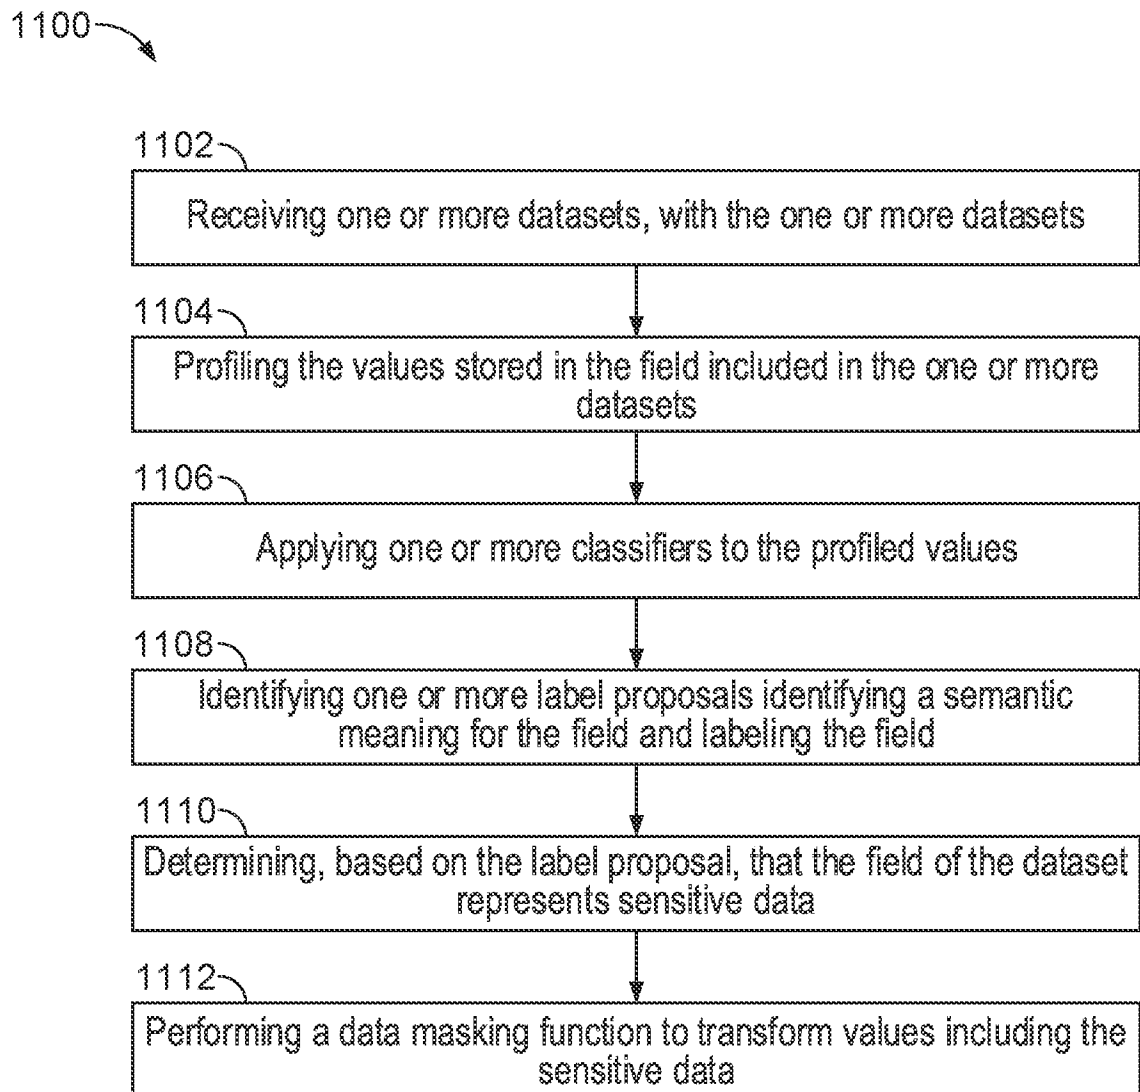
1100

1102

Receiving one or more datasets, with the one or more datasets

1104

Profiling the values stored in the field included in the one or more datasets

1106

Applying one or more classifiers to the profiled values

1108

Identifying one or more label proposals identifying a semantic meaning for the field and labeling the field

1110

Determining, based on the label proposal, that the field of the dataset represents sensitive data

1112

Performing a data masking function to transform values including the sensitive data